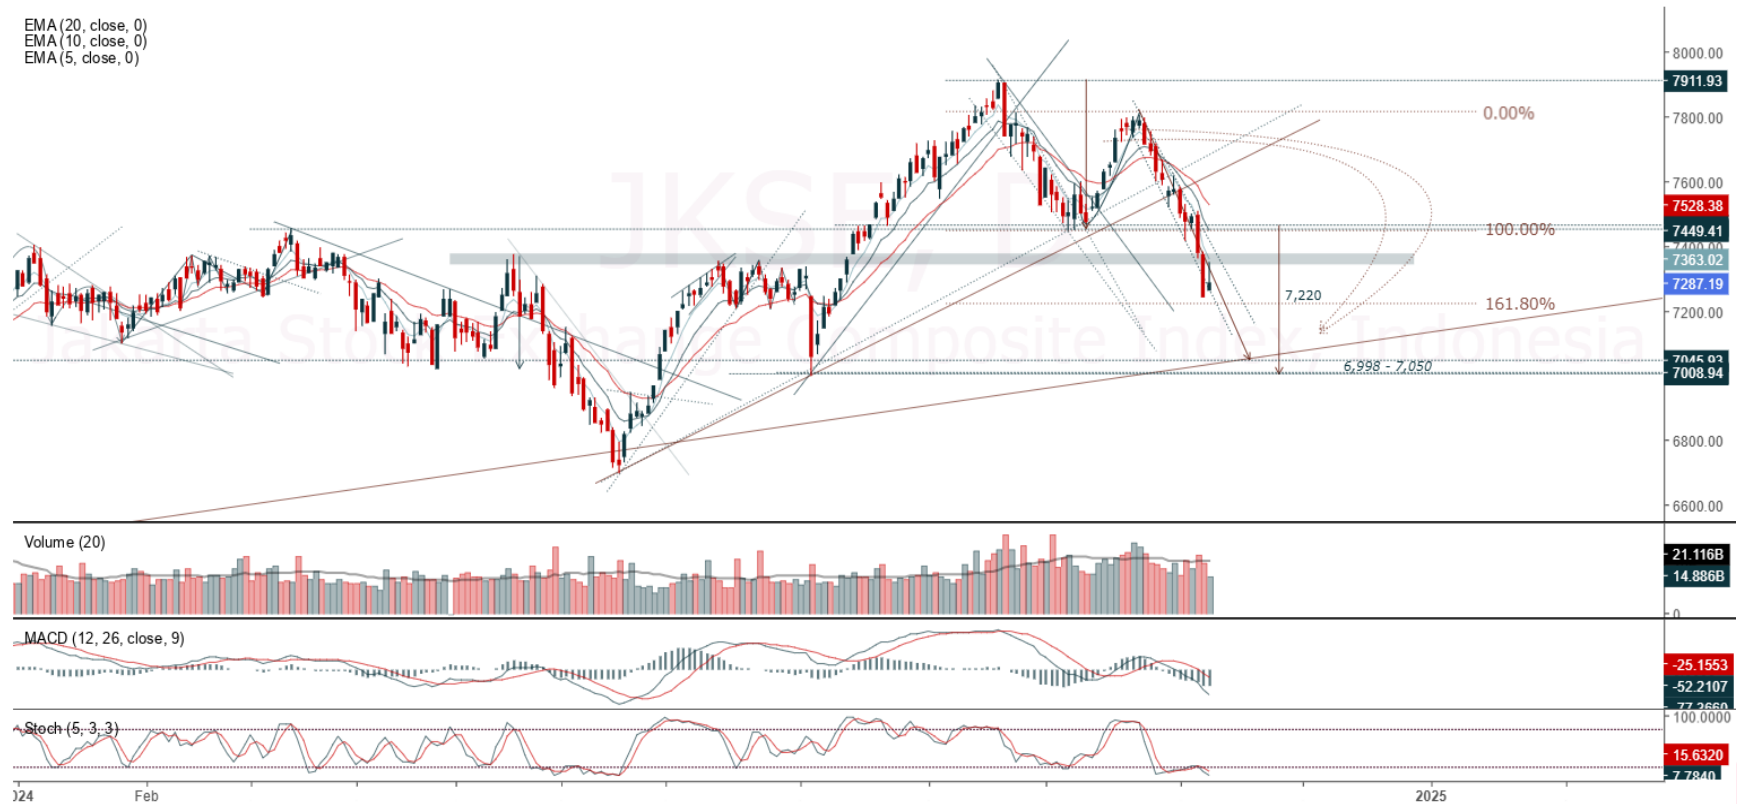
EMA (20, close, 0)
EMA (10, close, 0)
EMA (5, close, 0)

JKSE, D
Jakarta Stock Exchange Composite Index, Indonesia

8000.00
7911.93
7800.00
0.00%
7600.00
7528.38
7449.41
100.00%
7400.00
7363.02
7287.19
7,220
161.80%
7200.00
7045.93
6,998 - 7,050
7008.94
6800.00
6600.00

Volume (20)
21.116B
14.886B
0

MACD (12, 26, close, 9)
-25.1553
-52.2107
-77.2660

Stoch (5, 3, 3)
100.0000
15.6320
7.7840

2024
Feb
2025